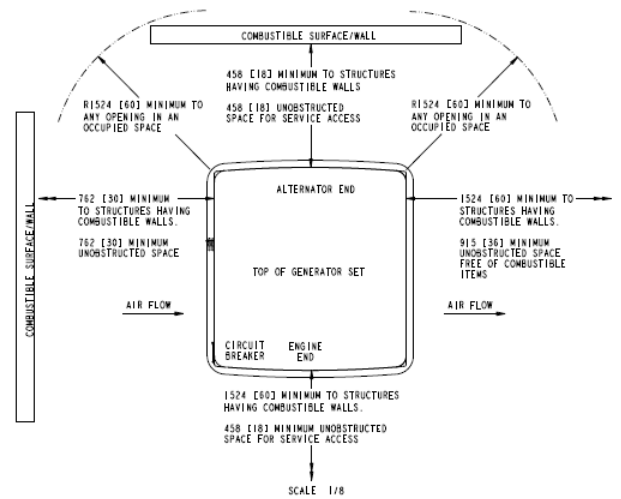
COMBUSTIBLE SURFACE/WALL

458 [18] MINIMUM TO STRUCTURES HAVING COMBUSTIBLE WALLS

458 [18] UNOBSTRUCTED SPACE FOR SERVICE ACCESS

R1524 [60] MINIMUM TO ANY OPENING IN AN OCCUPIED SPACE

R1524 [60] MINIMUM TO ANY OPENING IN AN OCCUPIED SPACE

COMBUSTIBLE SURFACE/WALL

762 [30] MINIMUM TO STRUCTURES HAVING COMBUSTIBLE WALLS.

762 [30] MINIMUM UNOBSTRUCTED SPACE

ALTERNATOR END

1524 [60] MINIMUM TO STRUCTURES HAVING COMBUSTIBLE WALLS.

915 [36] MINIMUM UNOBSTRUCTED SPACE FREE OF COMBUSTIBLE ITEMS

TOP OF GENERATOR SET

AIR FLOW

AIR FLOW

CIRCUIT BREAKER

ENGINE END

1524 [60] MINIMUM TO STRUCTURES HAVING COMBUSTIBLE WALLS.

458 [18] MINIMUM UNOBSTRUCTED SPACE FOR SERVICE ACCESS

SCALE 1/8